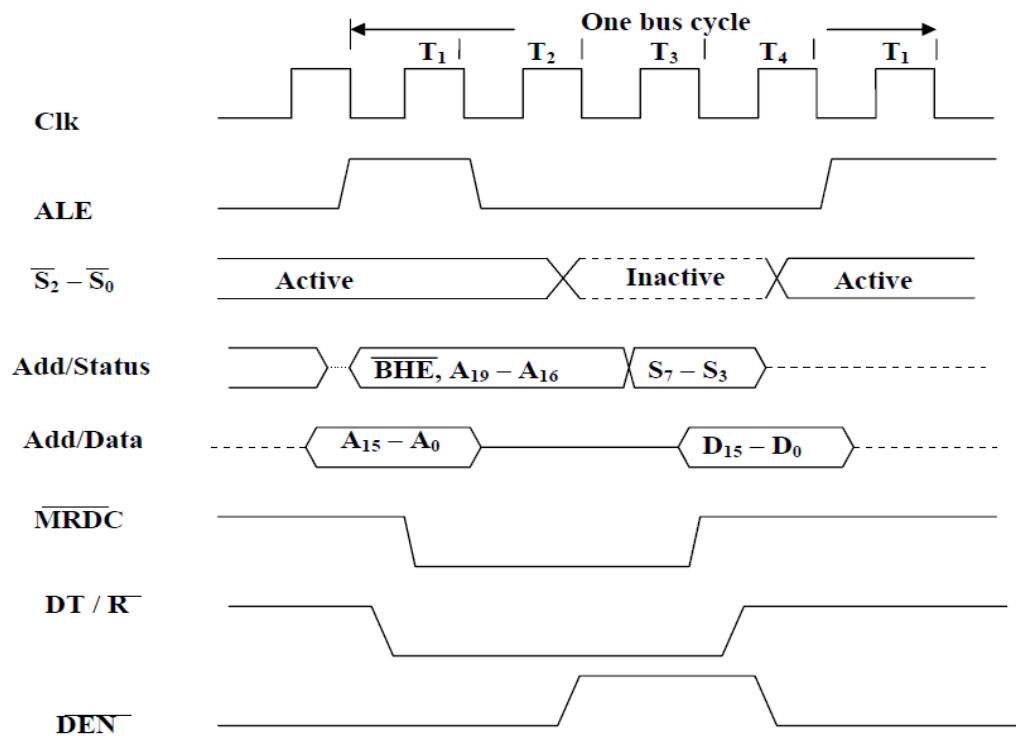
One bus cycle

$T_1$ $T_2$ $T_3$ $T_4$ $T_1$

Clk

ALE

$\overline{S_2} - \overline{S_0}$ Active Inactive Active

Add/Status $\overline{BHE}$, $A_{19} - A_{16}$ $S_7 - S_3$

Add/Data $A_{15} - A_0$ $D_{15} - D_0$

$\overline{MRDC}$

DT / $\overline{R}$

$\overline{DEN}$